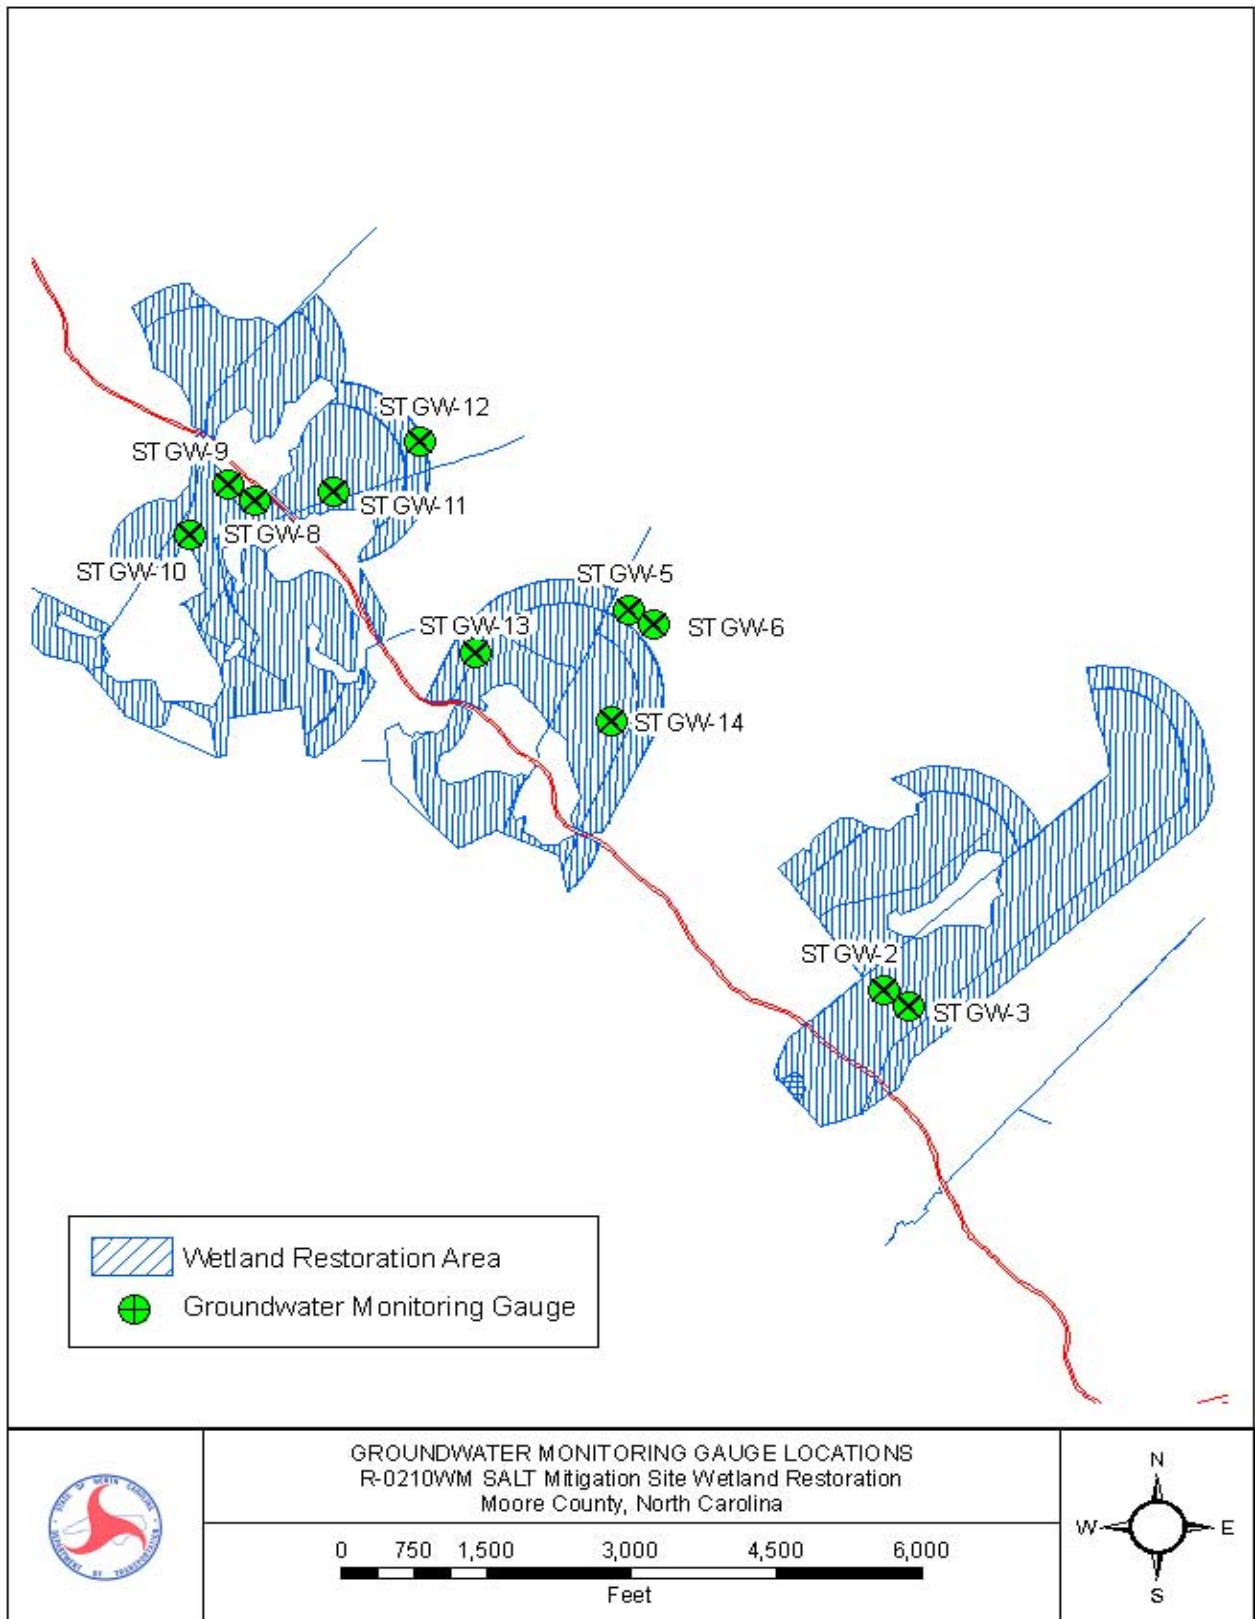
ST GW-12
ST GW-9
ST GW-11
ST GW-8
ST GW-10
ST GW-5
ST GW-13
ST GW-6
ST GW-14
ST GW-2
ST GW-3

Wetland Restoration Area
Groundwater Monitoring Gauge

GROUNDWATER MONITORING GAUGE LOCATIONS
R-0210WM SALT Mitigation Site Wetland Restoration
Moore County, North Carolina

0 750 1,500 3,000 4,500 6,000
Feet

N
W E
S